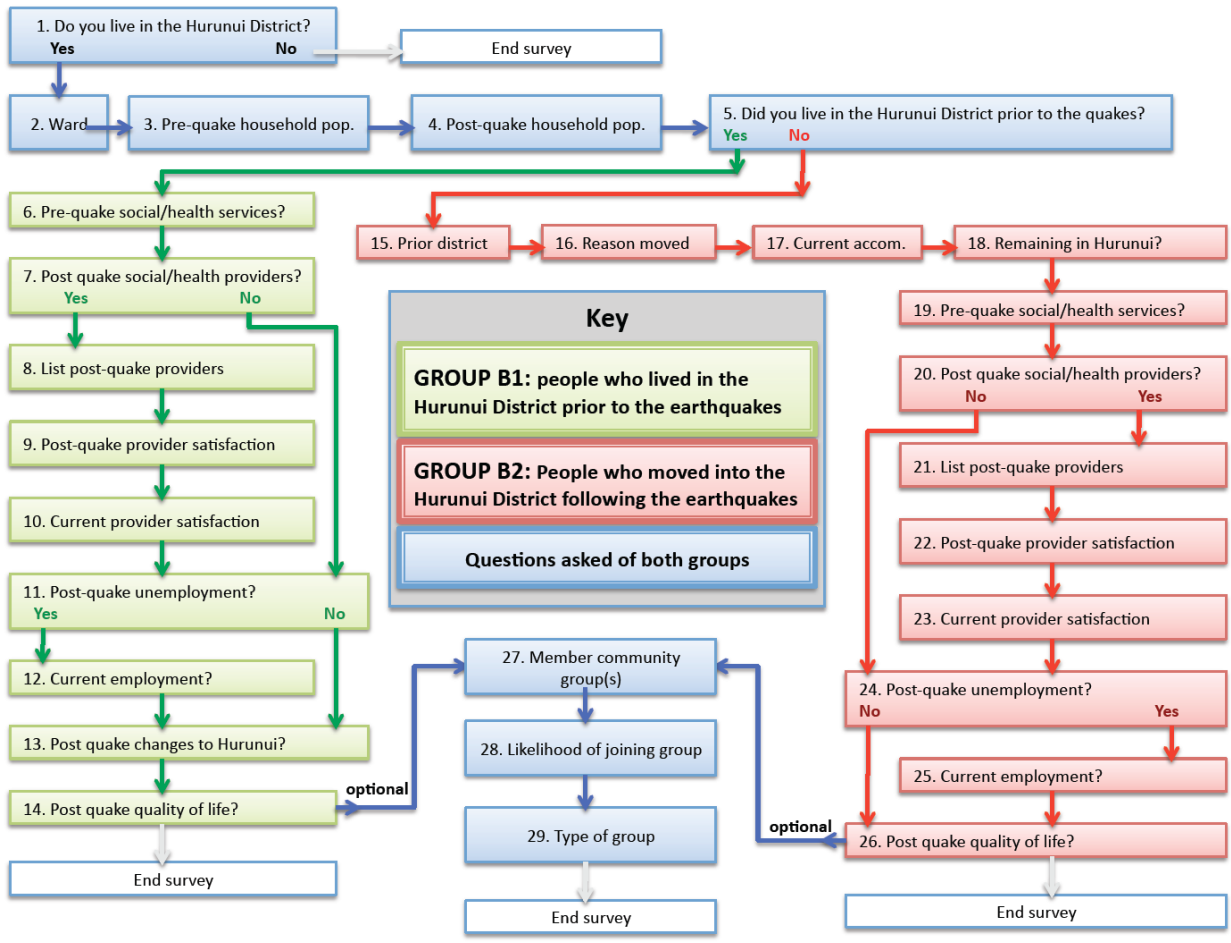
1. Do you live in the Hurunui District?
Yes
No
End survey

2. Ward
3. Pre-quake household pop.
4. Post-quake household pop.
5. Did you live in the Hurunui District prior to the quakes?
Yes
No

6. Pre-quake social/health services?
7. Post quake social/health providers?
Yes
No
8. List post-quake providers
9. Post-quake provider satisfaction
10. Current provider satisfaction
11. Post-quake unemployment?
Yes
No
12. Current employment?
13. Post quake changes to Hurunui?
14. Post quake quality of life?
End survey

15. Prior district
16. Reason moved
17. Current accom.
18. Remaining in Hurunui?
19. Pre-quake social/health services?
20. Post quake social/health providers?
No
Yes
21. List post-quake providers
22. Post-quake provider satisfaction
23. Current provider satisfaction
24. Post-quake unemployment?
No
Yes
25. Current employment?
26. Post quake quality of life?
End survey

Key
GROUP B1: people who lived in the Hurunui District prior to the earthquakes
GROUP B2: People who moved into the Hurunui District following the earthquakes
Questions asked of both groups

optional
27. Member community group(s)
28. Likelihood of joining group
29. Type of group
End survey
optional